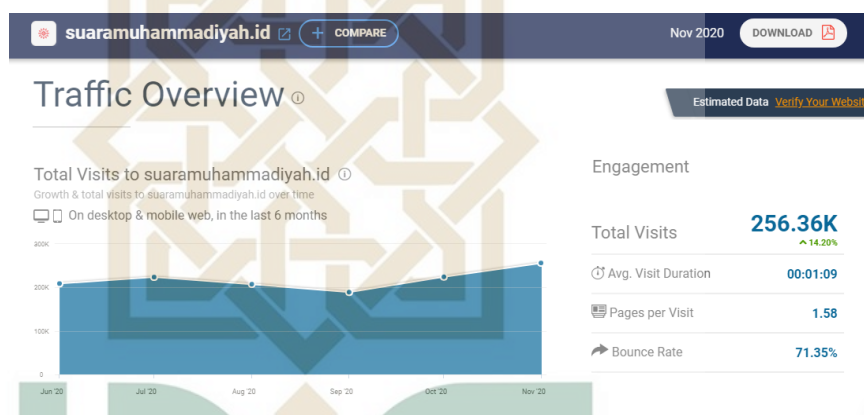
suaramuhammadiyah.id + COMPARE Nov 2020 DOWNLOAD

Traffic Overview

Estimated Data Verify Your Websit

Total Visits to suaramuhammadiyah.id

Growth & total visits to suaramuhammadiyah.id over time

On desktop & mobile web, in the last 6 months

300K
200K
100K
0

Jun '20 Jul '20 Aug '20 Sep '20 Oct '20 Nov '20

Engagement

Total Visits 256.36K
14.20%

Avg. Visit Duration 00:01:09

Pages per Visit 1.58

Bounce Rate 71.35%